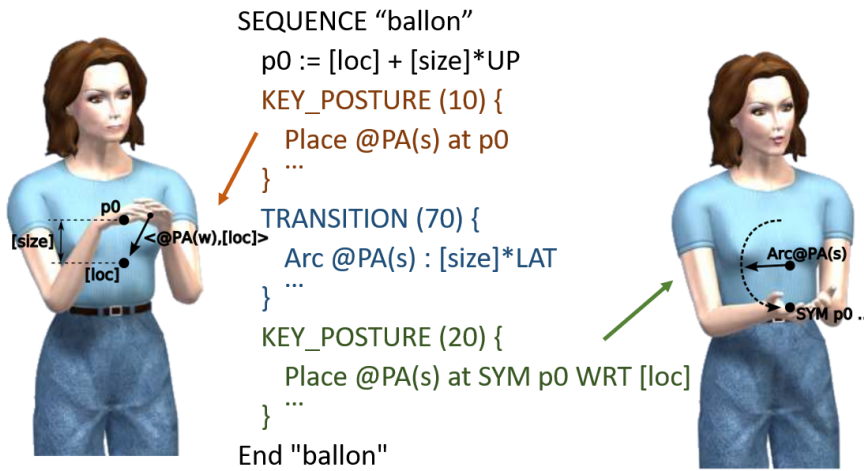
SEQUENCE “ballon”
p0 := [loc] + [size]*UP
KEY_POSTURE (10) {
Place @PA(s) at p0
…
}
TRANSITION (70) {
Arc @PA(s) : [size]*LAT
…
}
KEY_POSTURE (20) {
Place @PA(s) at SYM p0 WRT [loc]
…
}
End "ballon"

p0
[size]
<@PA(w),[loc]>
[loc]

Arc@PA(s)
SYM p0 ..